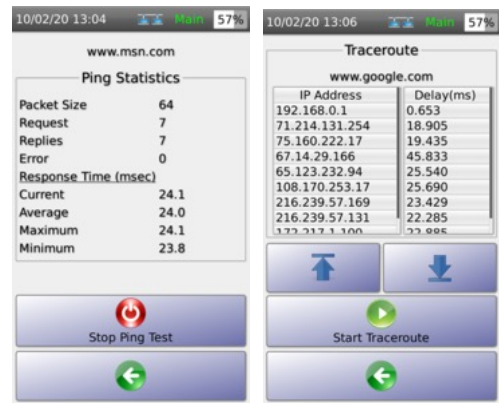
10/02/20 13:04 Main 57%

www.msn.com

Ping Statistics

| | |
|---|---|
| Packet Size | 64 |
| Request | 7 |
| Replies | 7 |
| Error | 0 |
| Response Time (msec) | |
| Current | 24.1 |
| Average | 24.0 |
| Maximum | 24.1 |
| Minimum | 23.8 |

Stop Ping Test

10/02/20 13:06 Main 57%

Traceroute

www.google.com

| IP Address | Delay(ms) |
|---|---|
| 192.168.0.1 | 0.653 |
| 71.214.131.254 | 18.905 |
| 75.160.222.17 | 19.435 |
| 67.14.29.166 | 45.833 |
| 65.123.232.94 | 25.540 |
| 108.170.253.17 | 25.690 |
| 216.239.57.169 | 23.429 |
| 216.239.57.131 | 22.285 |
| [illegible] | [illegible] |

Start Traceroute